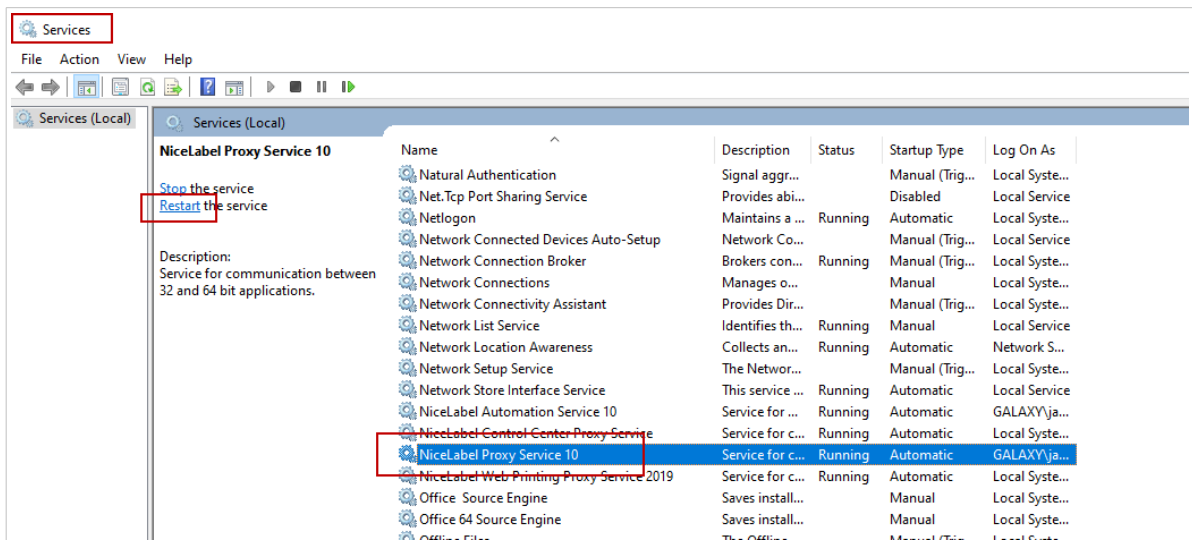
Services

File Action View Help

Services (Local)

Services (Local)

NiceLabel Proxy Service 10

Stop the service
Restart the service

Description:
Service for communication between 32 and 64 bit applications.

| Name | Description | Status | Startup Type | Log On As |
|---|---|---|---|---|
| Natural Authentication | Signal aggr... | | Manual (Trig... | Local Syste... |
| Net.Tcp Port Sharing Service | Provides abi... | | Disabled | Local Service |
| Netlogon | Maintains a ... | Running | Automatic | Local Syste... |
| Network Connected Devices Auto-Setup | Network Co... | | Manual (Trig... | Local Service |
| Network Connection Broker | Brokers con... | Running | Manual (Trig... | Local Syste... |
| Network Connections | Manages o... | | Manual | Local Syste... |
| Network Connectivity Assistant | Provides Dir... | | Manual (Trig... | Local Syste... |
| Network List Service | Identifies th... | Running | Manual | Local Service |
| Network Location Awareness | Collects an... | Running | Automatic | Network S... |
| Network Setup Service | The Networ... | | Manual (Trig... | Local Syste... |
| Network Store Interface Service | This service ... | Running | Automatic | Local Service |
| NiceLabel Automation Service 10 | Service for ... | Running | Automatic | GALAXY\ja... |
| NiceLabel Control Center Proxy Service | Service for c... | Running | Automatic | Local Syste... |
| NiceLabel Proxy Service 10 | Service for c... | Running | Automatic | GALAXY\ja... |
| NiceLabel Web Printing Proxy Service 2019 | Service for c... | Running | Automatic | Local Syste... |
| Office Source Engine | Saves install... | | Manual | Local Syste... |
| Office 64 Source Engine | Saves install... | | Manual | Local Syste... |
| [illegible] | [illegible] | | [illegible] | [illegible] |